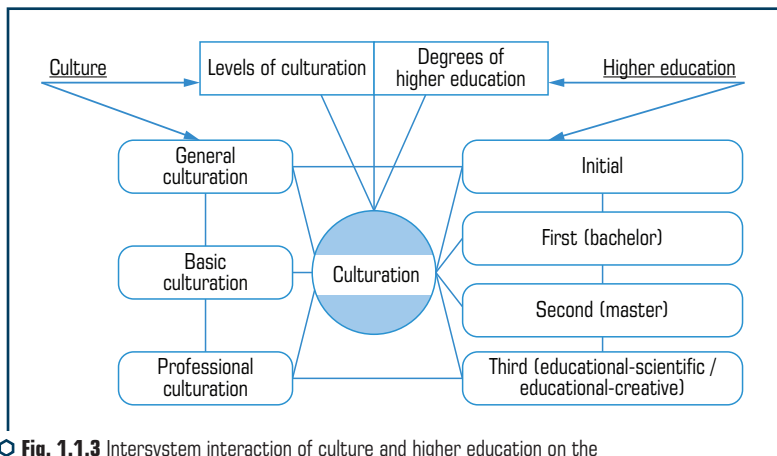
Culture

Levels of culturation

Degrees of higher education

Higher education

General culturation

Basic culturation

Professional culturation

Culturation

Initial

First (bachelor)

Second (master)

Third (educational-scientific / educational-creative)

Fig. 1.1.3 Intersystem interaction of culture and higher education on the